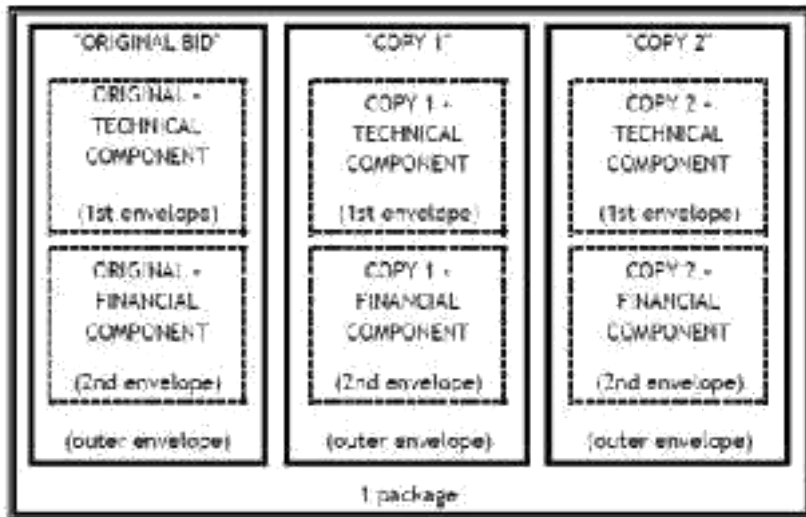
"ORIGINAL BID"

ORIGINAL - TECHNICAL COMPONENT

(1st envelope)

ORIGINAL - FINANCIAL COMPONENT

(2nd envelope)

(outer envelope)

"COPY 1"

COPY 1 - TECHNICAL COMPONENT

(1st envelope)

COPY 1 - FINANCIAL COMPONENT

(2nd envelope)

(outer envelope)

"COPY 2"

COPY 2 - TECHNICAL COMPONENT

(1st envelope)

COPY 2 - FINANCIAL COMPONENT

(2nd envelope)

(outer envelope)

1 package